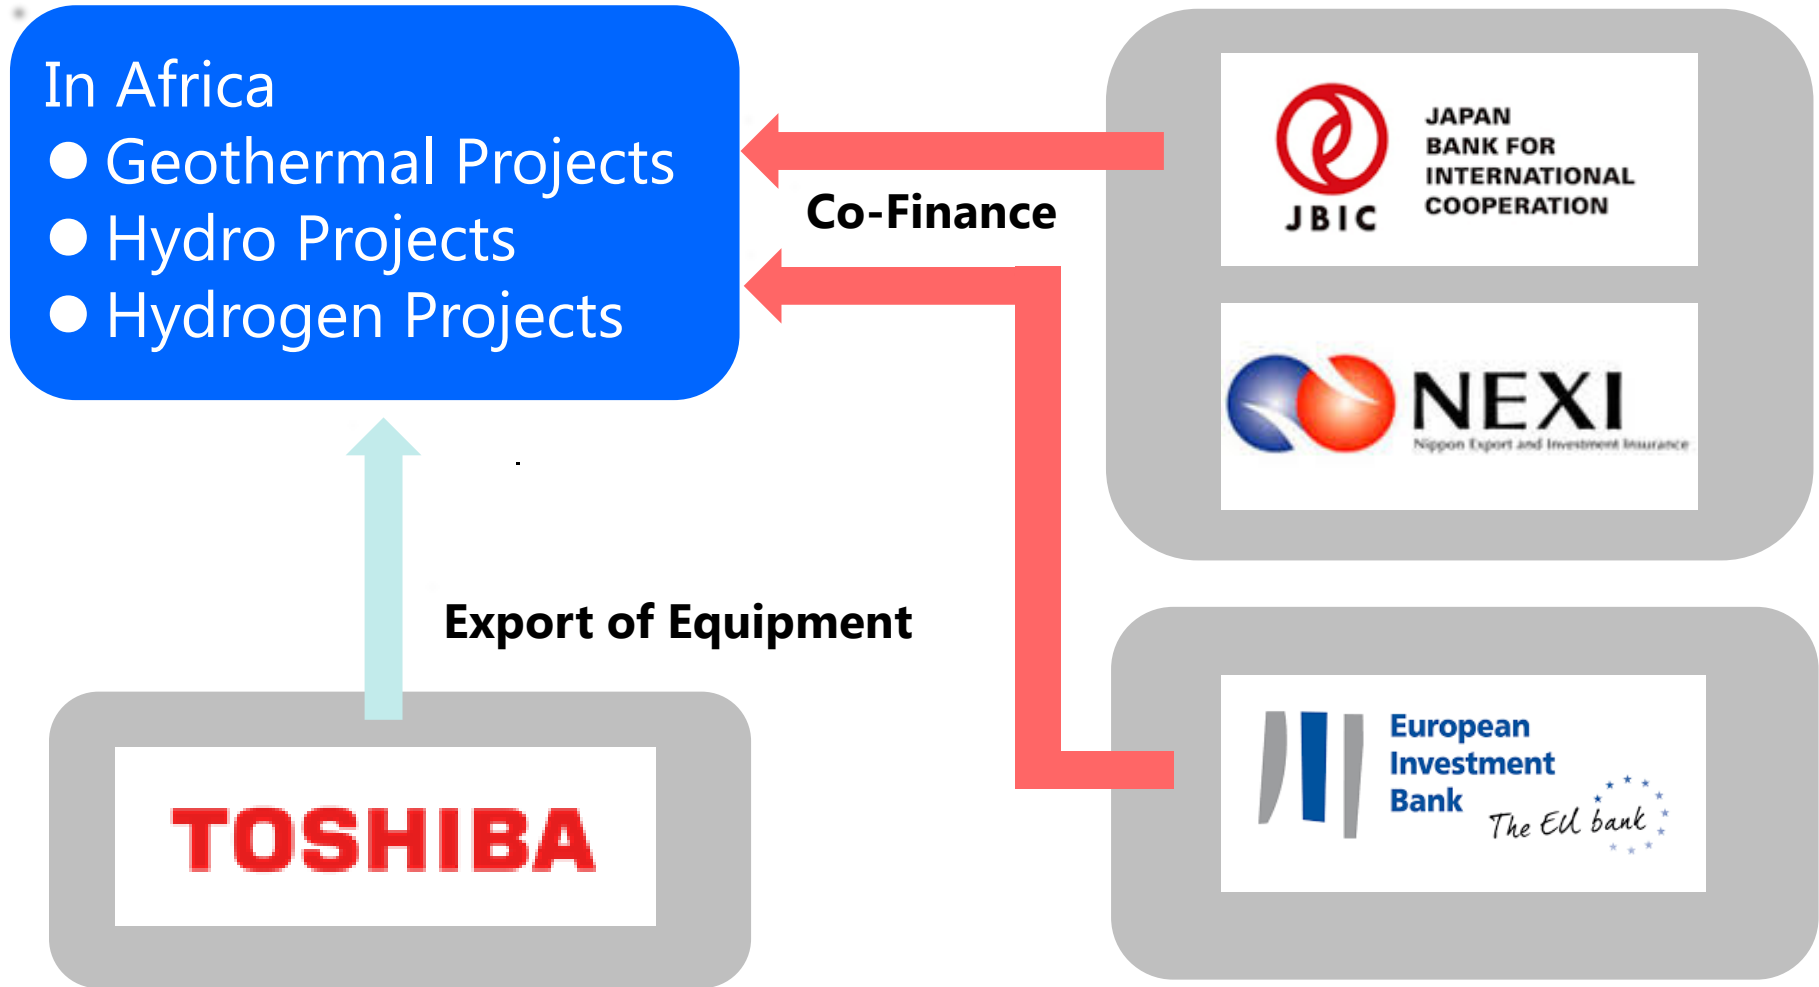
In Africa
● Geothermal Projects
● Hydro Projects
● Hydrogen Projects

Co-Finance

JBIC
JAPAN BANK FOR INTERNATIONAL COOPERATION

NEXI
Nippon Export and Investment Insurance

Export of Equipment

TOSHIBA

European Investment Bank
The EU bank